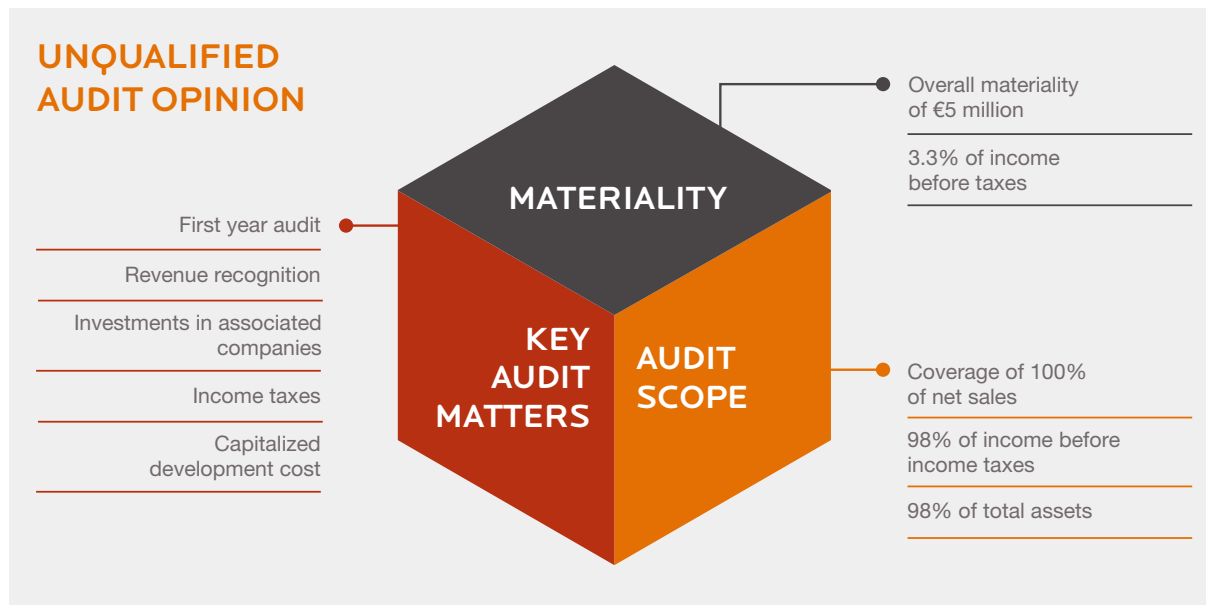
UNQUALIFIED AUDIT OPINION

MATERIALITY

Overall materiality of €5 million

3.3% of income before taxes

First year audit

Revenue recognition

Investments in associated companies

Income taxes

Capitalized development cost

KEY AUDIT MATTERS

AUDIT SCOPE

Coverage of 100% of net sales

98% of income before income taxes

98% of total assets